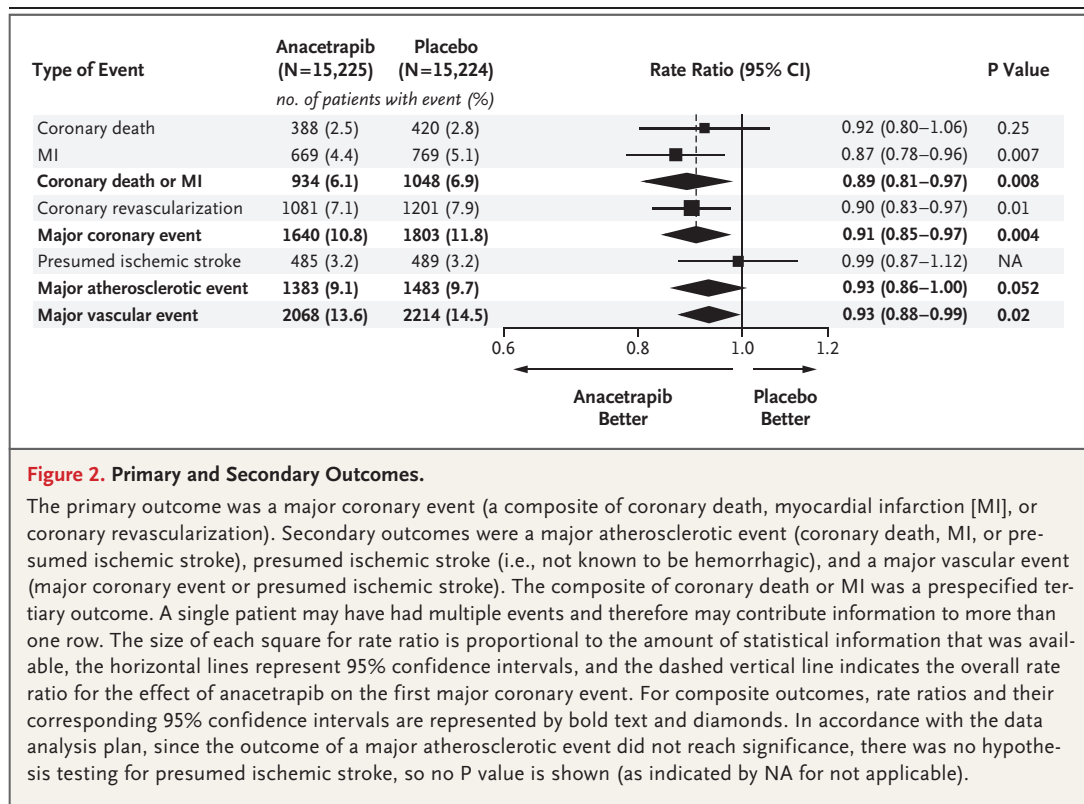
| Type of Event | Anacetrapib (N=15,225) | Placebo (N=15,224) | Rate Ratio (95% CI) | | P Value |
|---|---|---|---|---|---|
| | *no. of patients with event (%)* | | | | |
| Coronary death | 388 (2.5) | 420 (2.8) | | 0.92 (0.80–1.06) | 0.25 |
| MI | 669 (4.4) | 769 (5.1) | | 0.87 (0.78–0.96) | 0.007 |
| **Coronary death or MI** | **934 (6.1)** | **1048 (6.9)** | | **0.89 (0.81–0.97)** | **0.008** |
| Coronary revascularization | 1081 (7.1) | 1201 (7.9) | | 0.90 (0.83–0.97) | 0.01 |
| **Major coronary event** | **1640 (10.8)** | **1803 (11.8)** | | **0.91 (0.85–0.97)** | **0.004** |
| Presumed ischemic stroke | 485 (3.2) | 489 (3.2) | | 0.99 (0.87–1.12) | NA |
| **Major atherosclerotic event** | **1383 (9.1)** | **1483 (9.7)** | | **0.93 (0.86–1.00)** | **0.052** |
| **Major vascular event** | **2068 (13.6)** | **2214 (14.5)** | | **0.93 (0.88–0.99)** | **0.02** |

0.6 0.8 1.0 1.2

Anacetrapib Better

Placebo Better

**Figure 2. Primary and Secondary Outcomes.**

The primary outcome was a major coronary event (a composite of coronary death, myocardial infarction [MI], or coronary revascularization). Secondary outcomes were a major atherosclerotic event (coronary death, MI, or presumed ischemic stroke), presumed ischemic stroke (i.e., not known to be hemorrhagic), and a major vascular event (major coronary event or presumed ischemic stroke). The composite of coronary death or MI was a prespecified tertiary outcome. A single patient may have had multiple events and therefore may contribute information to more than one row. The size of each square for rate ratio is proportional to the amount of statistical information that was available, the horizontal lines represent 95% confidence intervals, and the dashed vertical line indicates the overall rate ratio for the effect of anacetrapib on the first major coronary event. For composite outcomes, rate ratios and their corresponding 95% confidence intervals are represented by bold text and diamonds. In accordance with the data analysis plan, since the outcome of a major atherosclerotic event did not reach significance, there was no hypothesis testing for presumed ischemic stroke, so no P value is shown (as indicated by NA for not applicable).